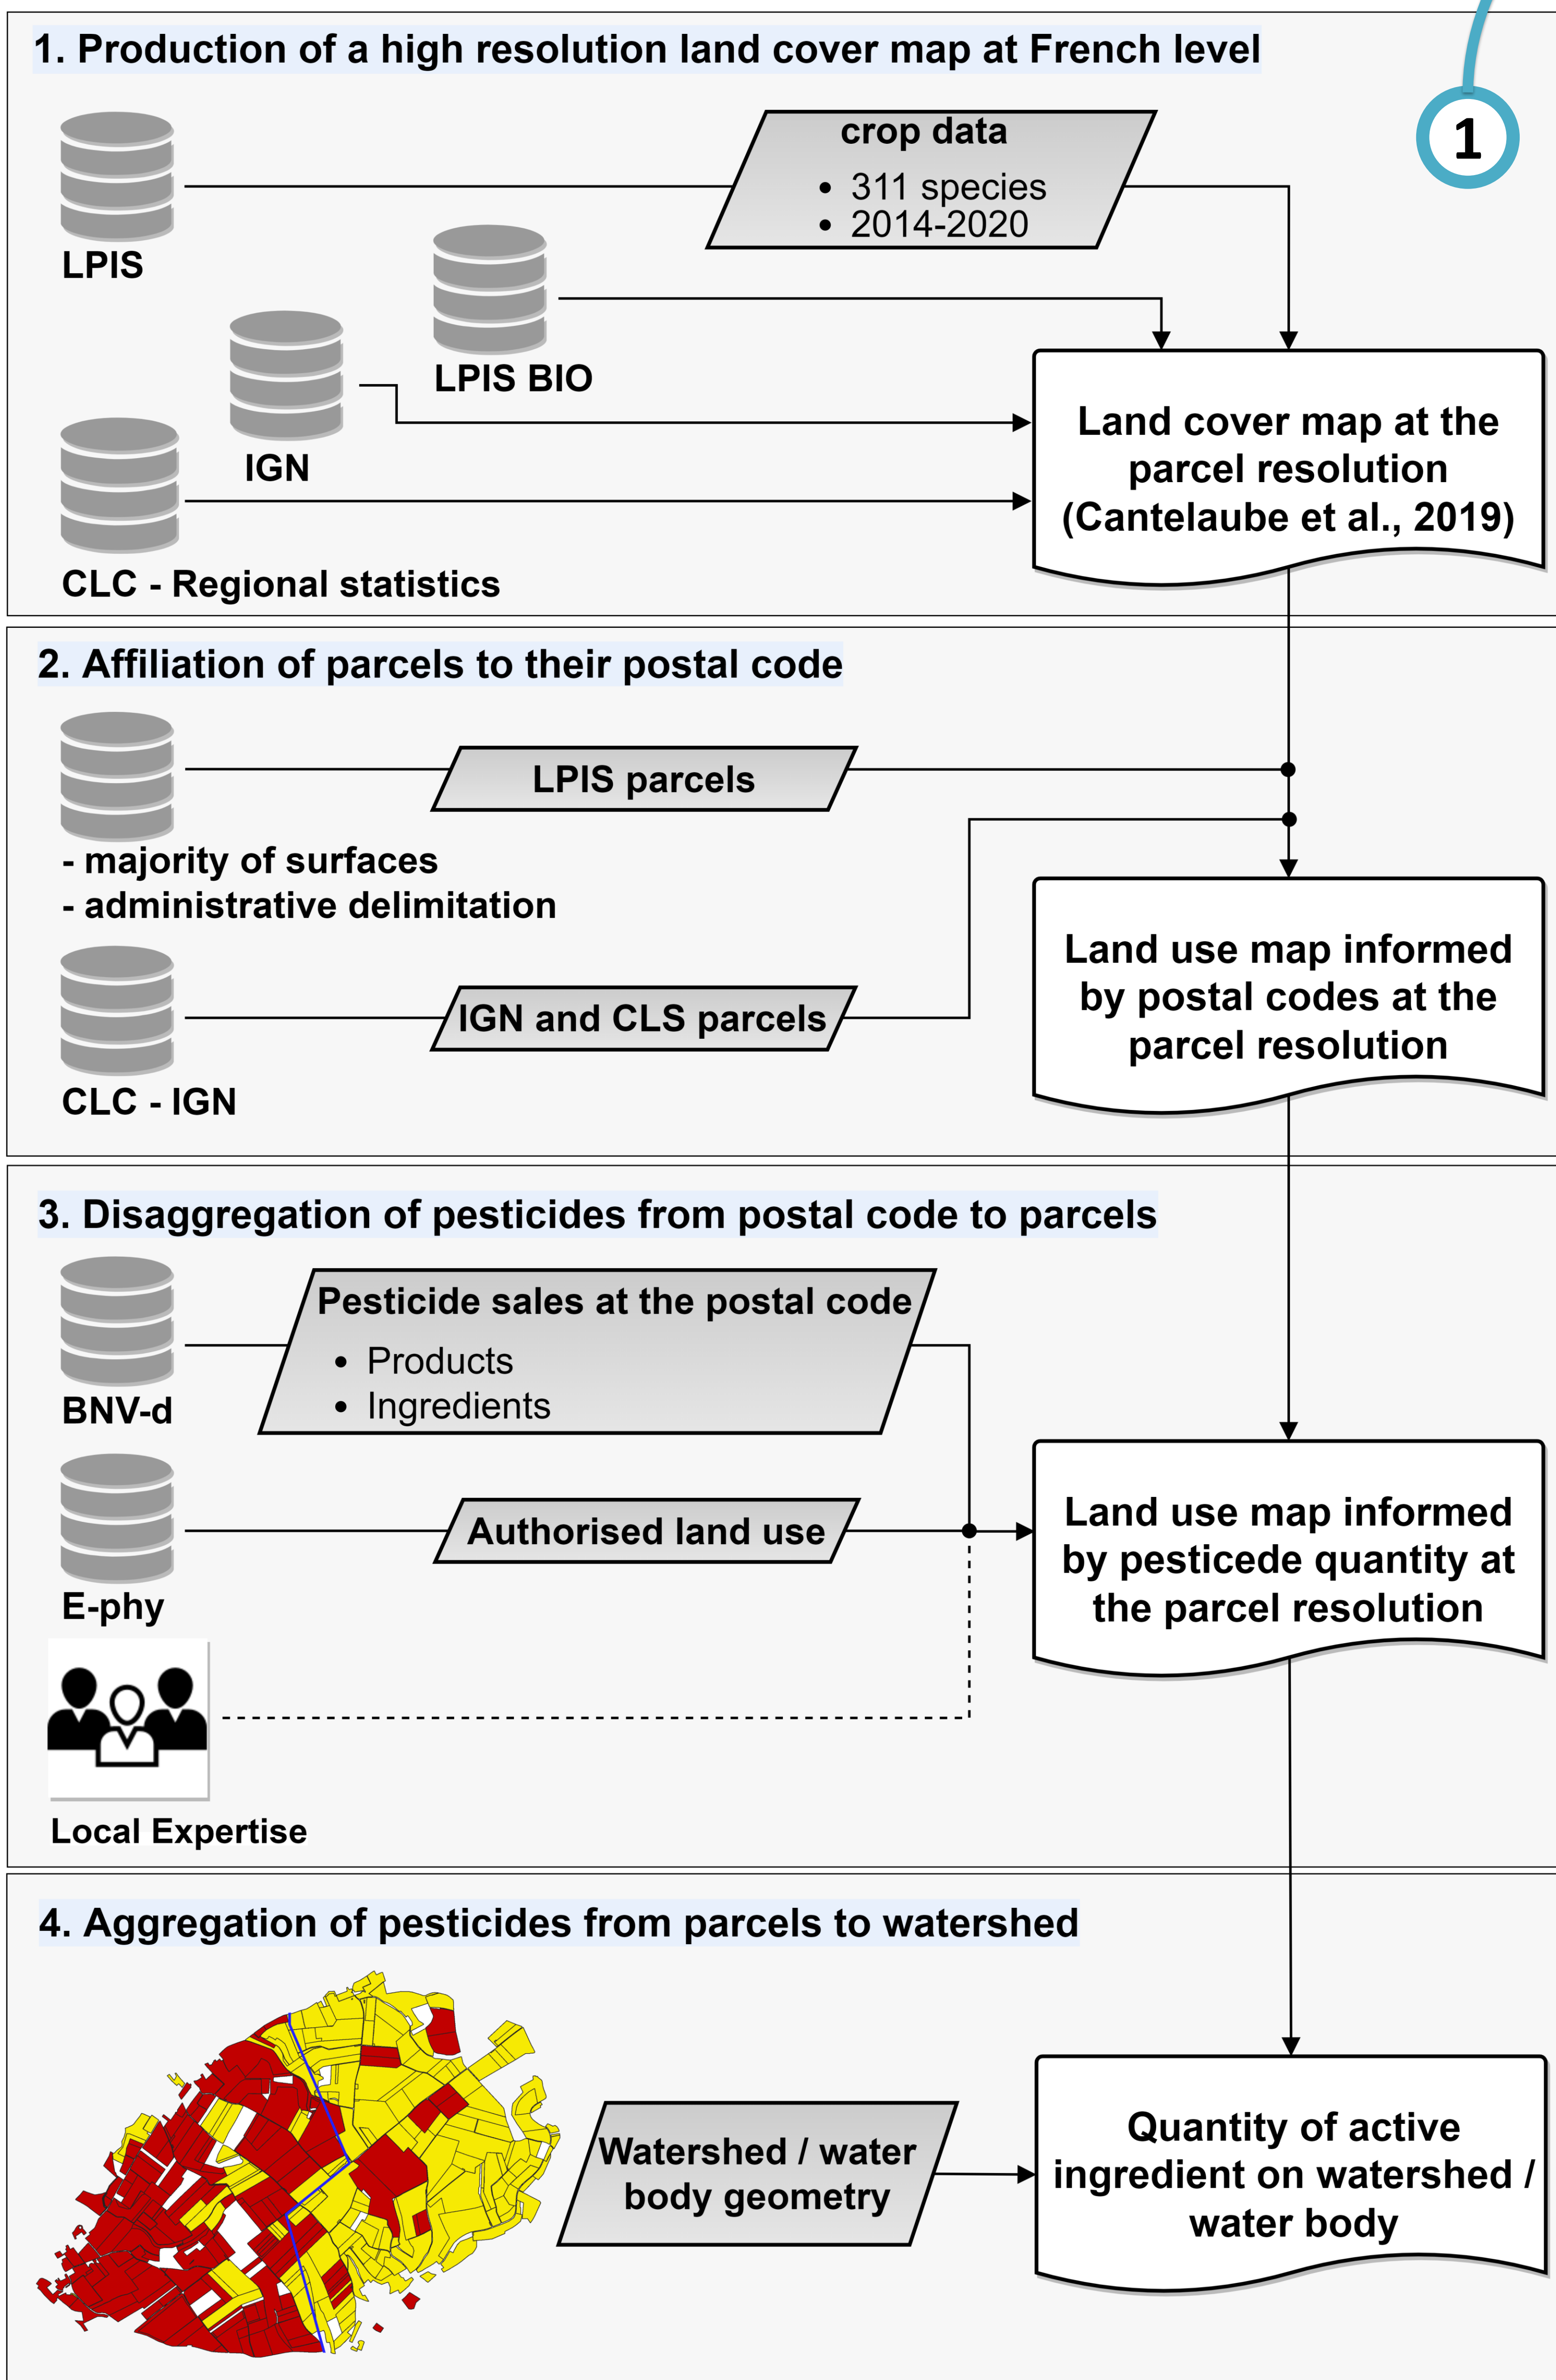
1. Production of a high resolution land cover map at French level

1

LPIS

crop data
• 311 species
• 2014-2020

LPIS BIO

IGN

CLC - Regional statistics

Land cover map at the parcel resolution (Cantelaube et al., 2019)

2. Affiliation of parcels to their postal code

LPIS parcels

- majority of surfaces
- administrative delimitation

IGN and CLS parcels

CLC - IGN

Land use map informed by postal codes at the parcel resolution

3. Disaggregation of pesticides from postal code to parcels

Pesticide sales at the postal code
• Products
• Ingredients

BNV-d

Authorised land use

E-phy

Local Expertise

Land use map informed by pesticede quantity at the parcel resolution

4. Aggregation of pesticides from parcels to watershed

Watershed / water body geometry

Quantity of active ingredient on watershed / water body